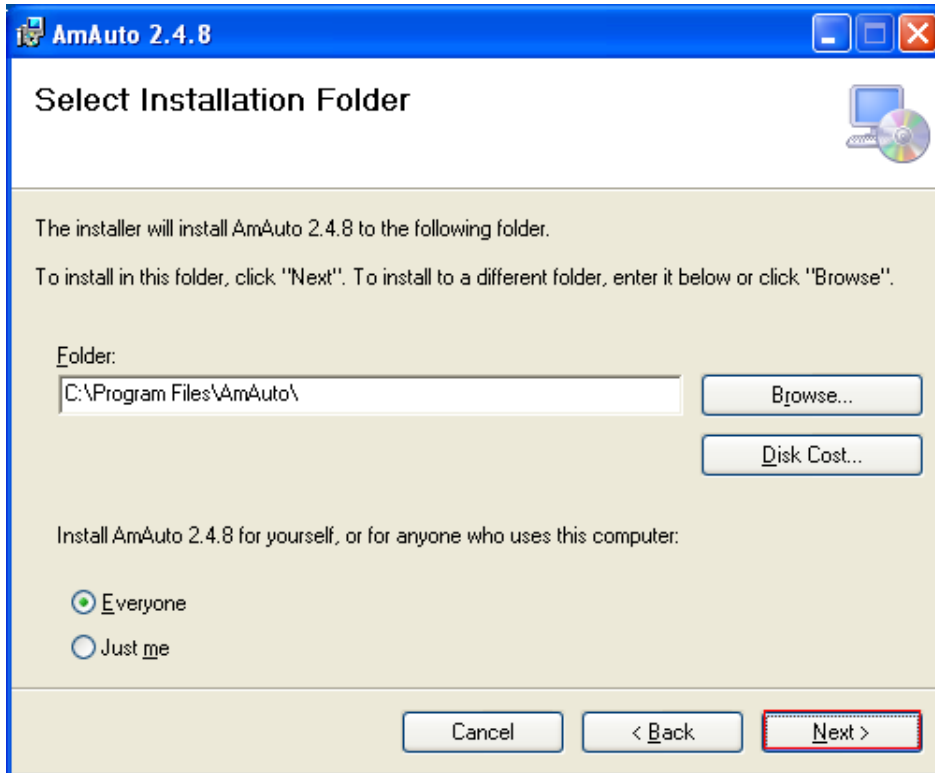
AmAuto 2.4.8

Select Installation Folder

The installer will install AmAuto 2.4.8 to the following folder.

To install in this folder, click "Next". To install to a different folder, enter it below or click "Browse".

Folder:

C:\Program Files\AmAuto\

Browse...

Disk Cost...

Install AmAuto 2.4.8 for yourself, or for anyone who uses this computer:

Everyone

Just me

Cancel

< Back

Next >